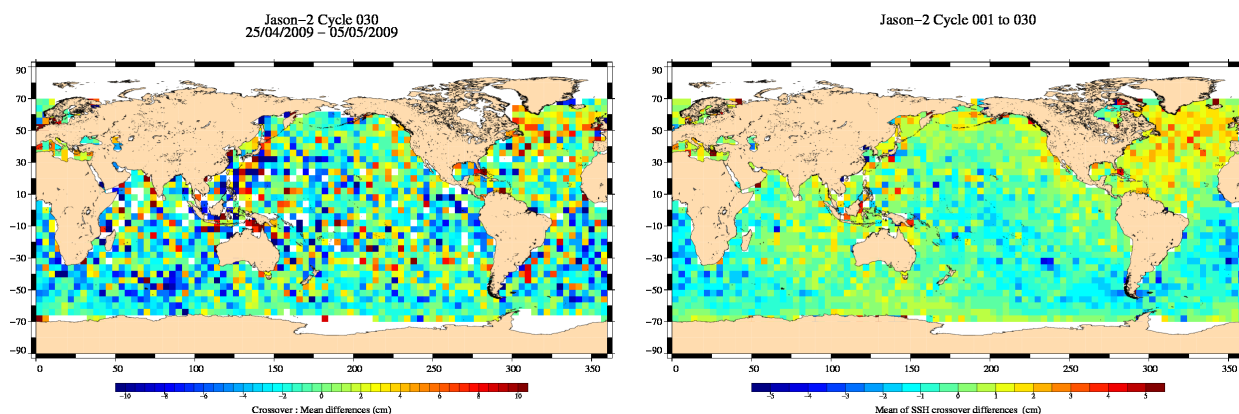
Jason−2 Cycle 030
25/04/2009 − 05/05/2009

90
70
50
30
10
−10
−30
−50
−70
−90

0 50 100 150 200 250 300 350

−10 −8 −6 −4 −2 0 2 4 6 8 10

Crossover : Mean differences (cm)

Jason−2 Cycle 001 to 030

90
70
50
30
10
−10
−30
−50
−70
−90

0 50 100 150 200 250 300 350

−5 −4 −3 −2 −1 0 1 2 3 4 5

Mean of SSH crossover differences (cm)